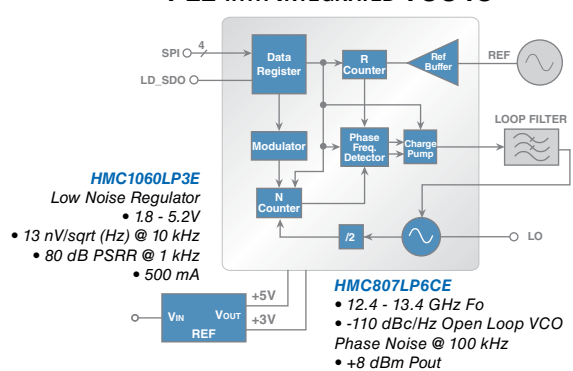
PLL with Integrated VCO's

SPI 4

LD_SDO

Data Register

R Counter

Ref Buffer

REF

Modulator

Phase Freq. Detector

Charge Pump

LOOP FILTER

N Counter

/2

LO

HMC1060LP3E
Low Noise Regulator
• 1.8 - 5.2V
• 13 nV/sqrt (Hz) @ 10 kHz
• 80 dB PSRR @ 1 kHz
• 500 mA

VIN VOUT
REF

+5V
+3V

HMC807LP6CE
• 12.4 - 13.4 GHz Fo
• -110 dBc/Hz Open Loop VCO Phase Noise @ 100 kHz
• +8 dBm Pout